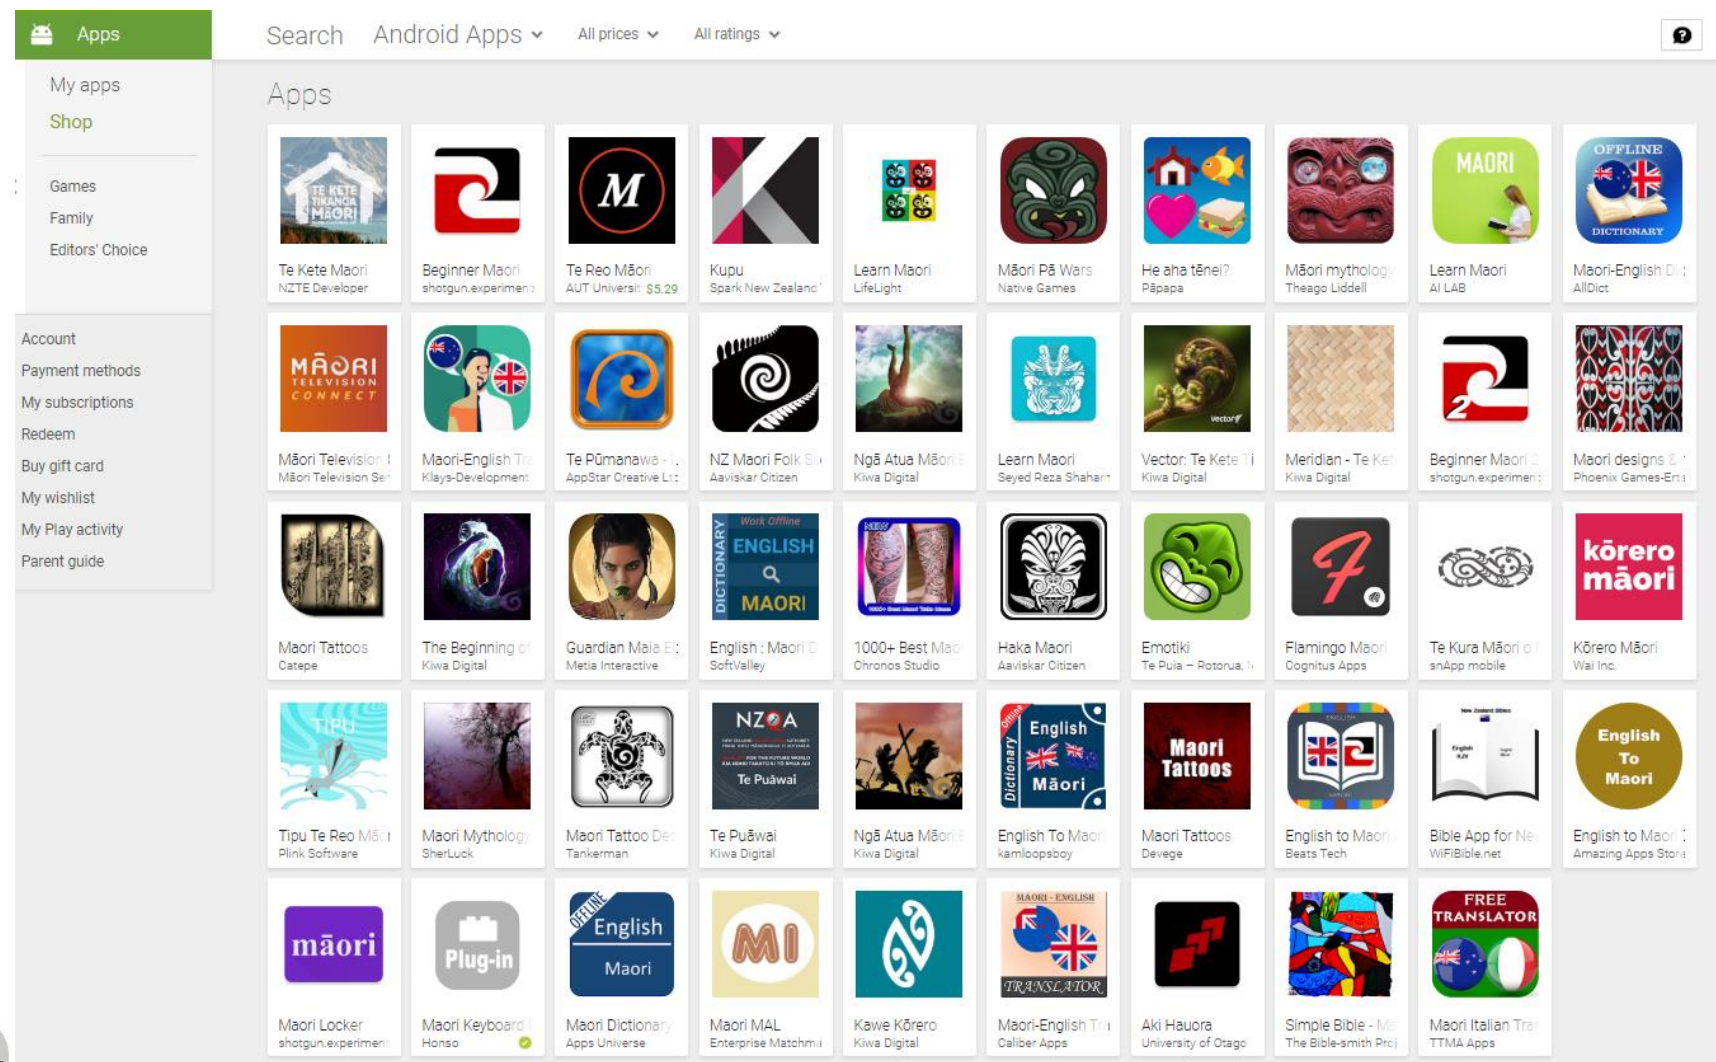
Apps

Search Android Apps All prices All ratings

My apps
Shop

Games
Family
Editors' Choice

Account
Payment methods
My subscriptions
Redeem
Buy gift card
My wishlist
My Play activity
Parent guide

Apps

TE KETE TIKANGA MĀORI
Te Kete Maori
NZTE Developer

Beginner Maori
shotgun.experimen

M
Te Reo Māori
AUT Universit $5.29

Kupu
Spark New Zealand

Learn Maori
LifeLight

Māori Pā Wars
Native Games

He aha tēnei?
Pāpapa

Māori mytholog
Theago Liddell

MAORI
Learn Maori
AI LAB

OFFLINE DICTIONARY
Maori-English D
AllDict

MĀORI TELEVISION CONNECT
Māori Television
Māori Television Se

Maori-English Tr
Klays-Development

Te Pūmanawa -
AppStar Creative Lt

NZ Maori Folk S
Aaviskar Citizen

Ngā Atua Māori
Kiwa Digital

Learn Maori
Seyed Reza Shahar

vector
Vector: Te Kete
Kiwa Digital

Meridian - Te Ke
Kiwa Digital

Beginner Maori 2
shotgun.experimen

Maori designs &
Phoenix Games-Ent

Maori Tattoos
Catepe

The Beginning o
Kiwa Digital

Guardian Maia E
Metia Interactive

Work Offline DICTIONARY ENGLISH MAORI
English : Maori D
SoftValley

NEW
1000+ Best Mao
Chronos Studio

Haka Maori
Aaviskar Citizen

Emotiki
Te Puia – Rotorua, I

Flamingo Maori
Cognitus Apps

Te Kura Māori o
snApp mobile

kōrero māori
Kōrero Māori
Wai Inc.

TIPU
Tipu Te Reo Māo
Plink Software

Maori Mytholog
SherLuck

Maori Tattoo De
Tankerman

NZQA Te Puāwai
Te Puāwai
Kiwa Digital

Ngā Atua Māori
Kiwa Digital

Offline Dictionary English Māori
English To Maor
kamloopsboy

Maori Tattoos
Maori Tattoos
Devege

English to Maori
Beats Tech

Bible App for Ne
WiFiBible.net

English To Maori
English to Maor
Amazing Apps Store

māori
Maori Locker
shotgun.experimen

Plug-in
Maori Keyboard
Honso

OFFLINE English Maori
Maori Dictionary
Apps Universe

MI
Maori MAL
Enterprise Matchma

Kawe Kōrero
Kiwa Digital

MAORI - ENGLISH TRANSLATOR
Maori-English Tr
Caliber Apps

Aki Hauora
University of Otago

Simple Bible - M
The Bible-smith Pro

FREE TRANSLATOR
Maori Italian Tra
TTMA Apps